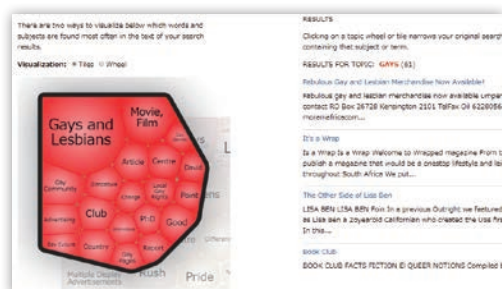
There are two ways to visualize below which words and subjects are found most often in the text of your search results.

Visualization: ● Tiles ○ Wheel

Gays and Lesbians

Movie, Film

Article

Centre

Devel

City Community

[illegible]

Club

Change

Local Gay

Point

Advertising

P-O

Good

Box Outside

Country

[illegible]

Record

Multiple Display Advertisements

Rush

Pride

L

RESULTS

Clicking on a topic wheel or tile narrows your original search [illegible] containing that subject or term.

RESULTS FOR TOPIC: GAYS (61)

Fabulous Gay and Lesbian Merchandise Now Available!

Fabulous gay and lesbian merchandise now available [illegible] contact PO Box 26728 Kensington 2101 TelFax 011 6226056 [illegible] moreafricacom...

It's a Wrap

Is a Wrap Is a Wrap Welcome to Wrapped magazine From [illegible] publish a magazine that would be a onestop lifestyle and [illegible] throughout South Africa We put...

The Other Side of Lisa Ben

LISA BEN LISA BEN Fox In a previous Outright we featured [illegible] as Lisa ben a 20yearold Californian who created the Usa first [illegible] In this...

Book Club

BOOK CLUB FACTS FICTION EI QUEER NOTIONS Compiled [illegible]